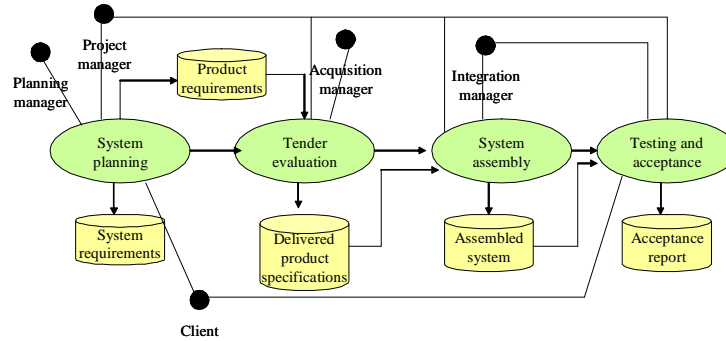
Project manager

Planning manager

Product requirements

Acquisition manager

Integration manager

System planning

Tender evaluation

System assembly

Testing and acceptance

System requirements

Delivered product specifications

Assembled system

Acceptance report

Client